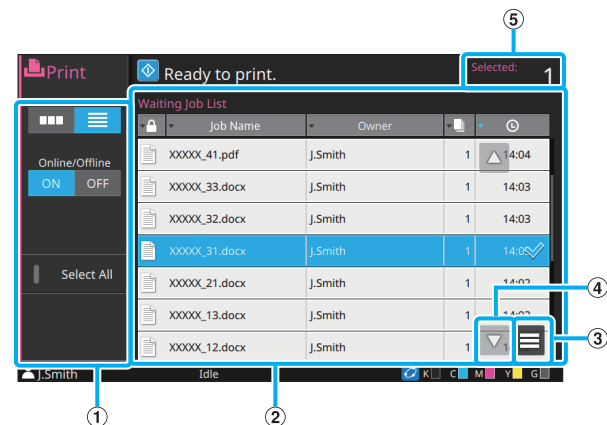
⑤

Print

Ready to print.

Selected: 1

Waiting Job List

Online/Offline

ON OFF

Select All

| | Job Name | Owner | | |
|---|---|---|---|---|
| | XXXXX_41.pdf | J.Smith | 1 | 14:04 |
| | XXXXX_33.docx | J.Smith | 1 | 14:03 |
| | XXXXX_32.docx | J.Smith | 1 | 14:03 |
| | XXXXX_31.docx | J.Smith | 1 | 14:0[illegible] |
| | XXXXX_21.docx | J.Smith | 1 | 14:0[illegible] |
| | XXXXX_13.docx | J.Smith | 1 | 14:0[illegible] |
| | XXXXX_12.docx | J.Smith | 1 | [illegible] |

④

③

J.Smith Idle K C M Y G

① ②